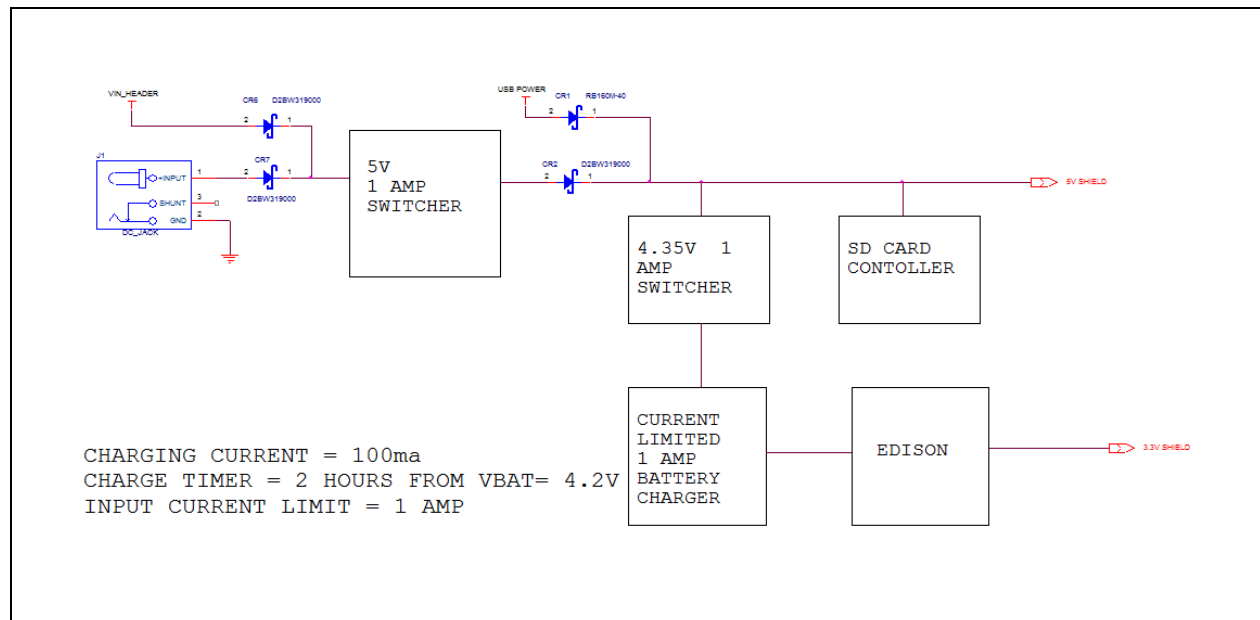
VIN_HEADER

CR6 D2BW319000

2 1

J1

+INPUT 1

SHUNT 3

GND 2

DC_JACK

CR7

2 1

D2BW319000

5V
1 AMP
SWITCHER

USB POWER

CR1 RB160M-40

2 1

CR2 D2BW319000

2 1

5V SHIELD

4.35V 1 AMP SWITCHER

SD CARD CONTOLLER

CURRENT LIMITED 1 AMP BATTERY CHARGER

EDISON

3.3V SHIELD

CHARGING CURRENT = 100ma
CHARGE TIMER = 2 HOURS FROM VBAT= 4.2V
INPUT CURRENT LIMIT = 1 AMP